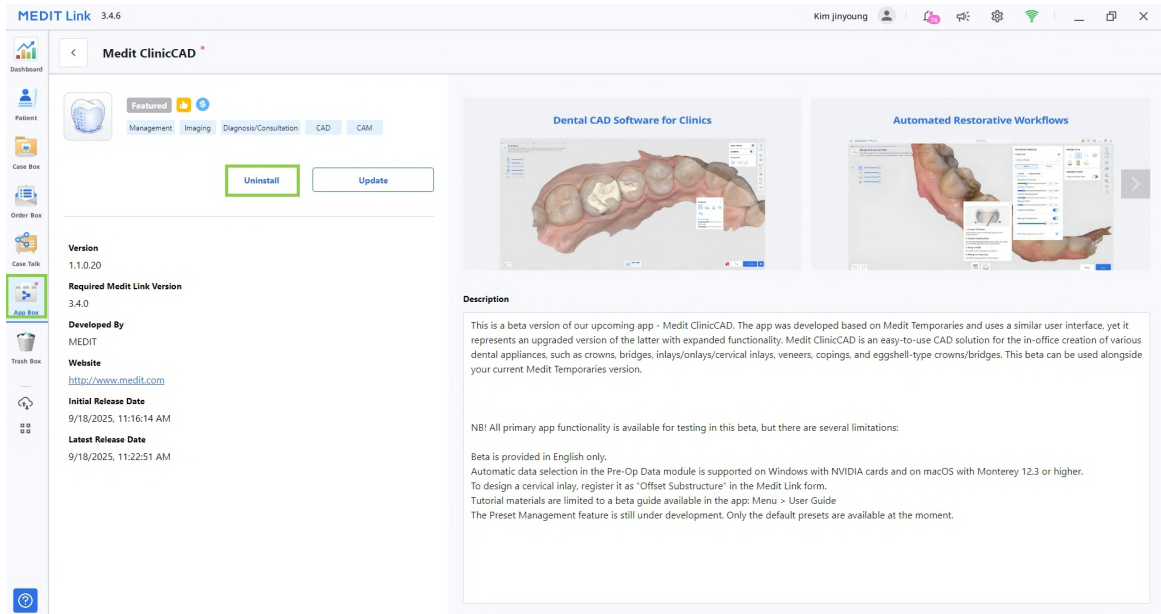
MEDIT Link 3.4.6

Kim jinyoung

Dashboard

Patient

Case Box

Order Box

Case Talk

App Box

Trash Box

Medit ClinicCAD

Featured

Management Imaging Diagnosis/Consultation CAD CAM

Uninstall

Update

Version
1.1.0.20

Required Medit Link Version
3.4.0

Developed By
MEDIT

Website
http://www.medit.com

Initial Release Date
9/18/2025, 11:16:14 AM

Latest Release Date
9/18/2025, 11:22:51 AM

Dental CAD Software for Clinics

Automated Restorative Workflows

Description

This is a beta version of our upcoming app - Medit ClinicCAD. The app was developed based on Medit Temporaries and uses a similar user interface, yet it represents an upgraded version of the latter with expanded functionality. Medit ClinicCAD is an easy-to-use CAD solution for the in-office creation of various dental appliances, such as crowns, bridges, inlays/onlays/cervical inlays, veneers, copings, and eggshell-type crowns/bridges. This beta can be used alongside your current Medit Temporaries version.

NB! All primary app functionality is available for testing in this beta, but there are several limitations:

Beta is provided in English only.
Automatic data selection in the Pre-Op Data module is supported on Windows with NVIDIA cards and on macOS with Monterey 12.3 or higher.
To design a cervical inlay, register it as "Offset Substructure" in the Medit Link form.
Tutorial materials are limited to a beta guide available in the app: Menu > User Guide
The Preset Management feature is still under development. Only the default presets are available at the moment.